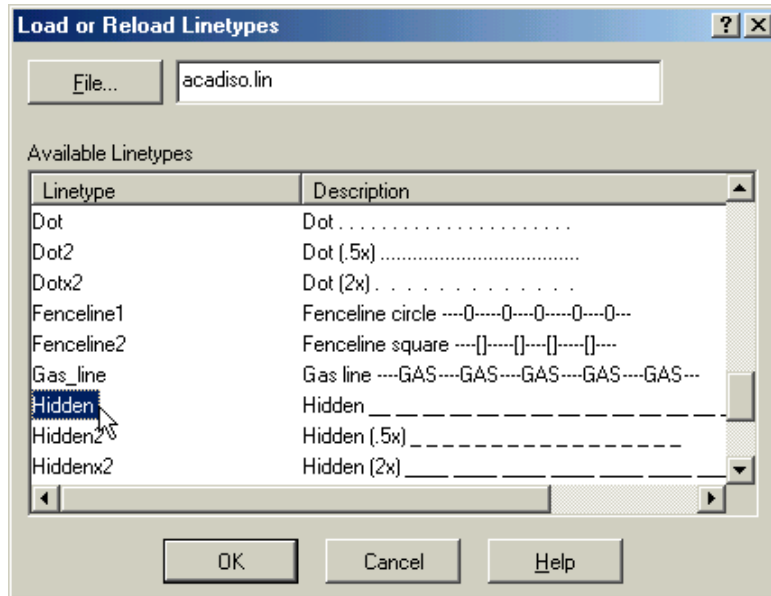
Load or Reload Linetypes

?

File... acadiso.lin

Available Linetypes

| Linetype | Description |
|---|---|
| Dot | Dot . . . . . . . . . . . . . . . . . . . . . |
| Dot2 | Dot (.5x) ..................................... |
| Dotx2 | Dot (2x) . . . . . . . . . . . . . . |
| Fenceline1 | Fenceline circle ----0-----0----0-----0----0--- |
| Fenceline2 | Fenceline square ----[]-----[]----[]-----[]---- |
| Gas_line | Gas line ----GAS----GAS----GAS----GAS----GAS--- |
| Hidden | Hidden __ __ __ __ __ __ __ __ __ __ __ __ __ |
| Hidden2 | Hidden (.5x) _ _ _ _ _ _ _ _ _ _ _ _ _ _ _ _ |
| Hiddenx2 | Hidden (2x) ____ ____ ____ ____ ____ ____ |

OK Cancel Help